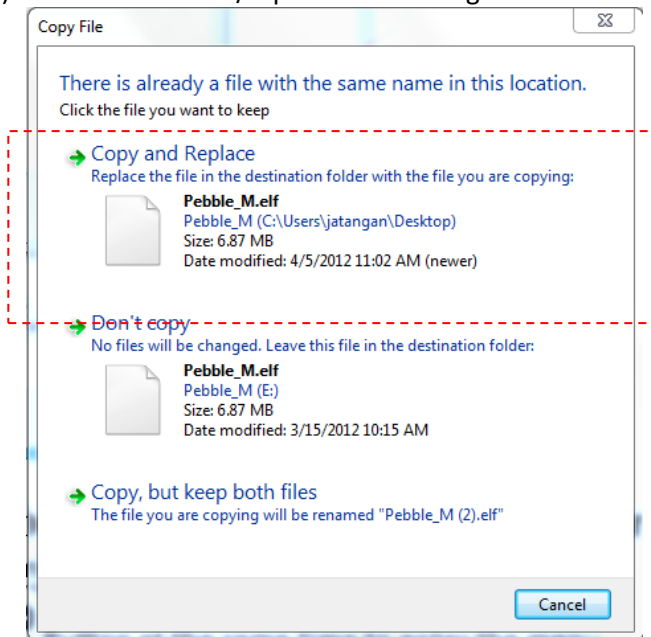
Copy File

There is already a file with the same name in this location.
Click the file you want to keep

Copy and Replace
Replace the file in the destination folder with the file you are copying:
Pebble_M.elf
Pebble_M (C:\Users\jatangan\Desktop)
Size: 6.87 MB
Date modified: 4/5/2012 11:02 AM (newer)

Don't copy
No files will be changed. Leave this file in the destination folder:
Pebble_M.elf
Pebble_M (E:)
Size: 6.87 MB
Date modified: 3/15/2012 10:15 AM

Copy, but keep both files
The file you are copying will be renamed "Pebble_M (2).elf"

Cancel